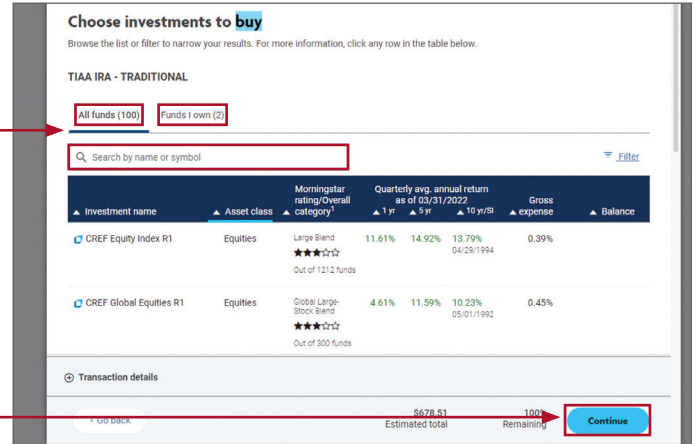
Choose investments to buy

Browse the list or filter to narrow your results. For more information, click any row in the table below.

TIAA IRA - TRADITIONAL

All funds (100) Funds I own (2)

Search by name or symbol

Filter

| Investment name | Asset class | Morningstar rating/Overall category$^1$ | Quarterly avg. annual return as of 03/31/2022 1 yr | 5 yr | 10 yr/SI | Gross expense | Balance |
|---|---|---|---|---|---|---|---|
| CREF Equity Index R1 | Equities | Large Blend ★★★☆☆ Out of 1212 funds | 11.61% | 14.92% | 13.79% 04/29/1994 | 0.39% | |
| CREF Global Equities R1 | Equities | Global Large-Stock Blend ★★★☆☆ Out of 800 funds | 4.61% | 11.59% | 10.23% 05/01/1992 | 0.45% | |

Transaction details

< Go back

$678.51 Estimated total

100% Remaining

Continue